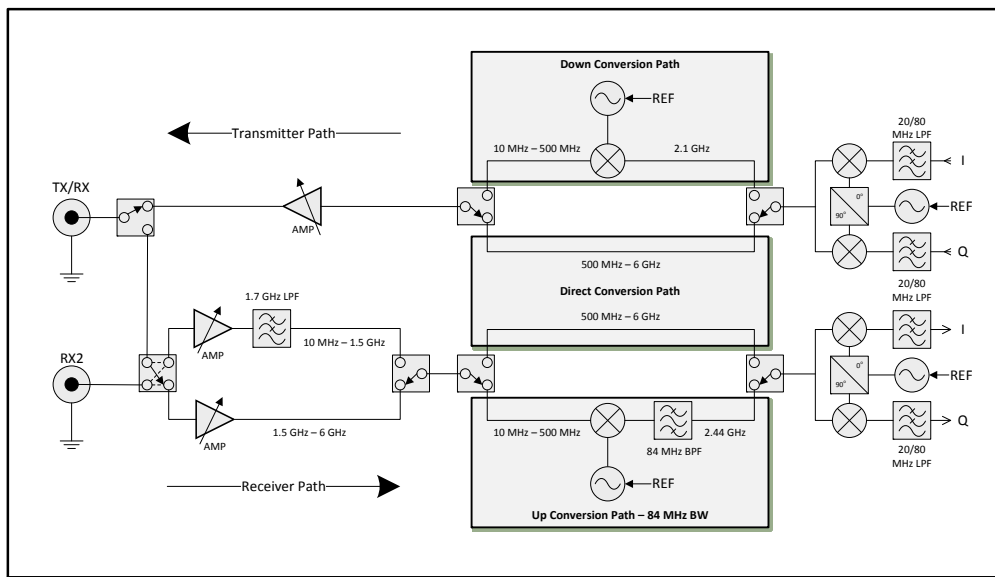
Down Conversion Path

REF

Transmitter Path

10 MHz – 500 MHz

2.1 GHz

20/80 MHz LPF

I

TX/RX

AMP

0°

90°

REF

Q

500 MHz – 6 GHz

Direct Conversion Path

20/80 MHz LPF

1.7 GHz LPF

500 MHz – 6 GHz

RX2

AMP

10 MHz – 1.5 GHz

I

0°

90°

REF

10 MHz – 500 MHz

2.44 GHz

AMP

1.5 GHz – 6 GHz

84 MHz BPF

Q

20/80 MHz LPF

REF

Receiver Path

Up Conversion Path – 84 MHz BW